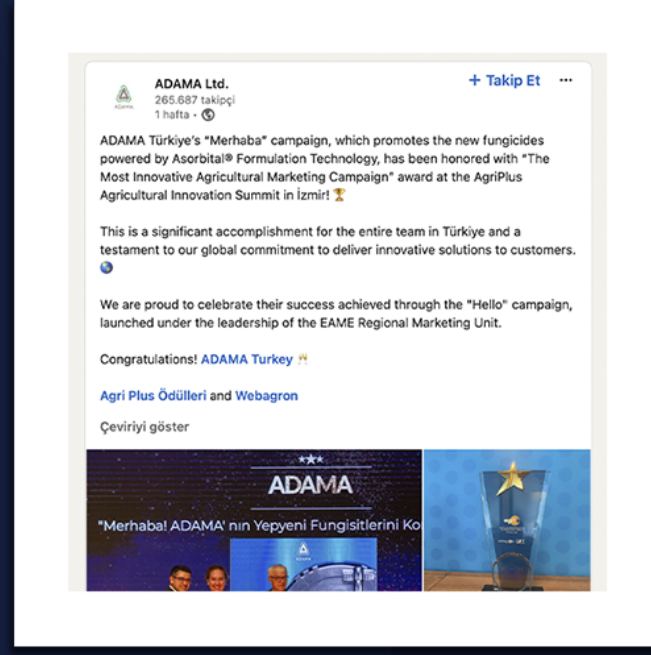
ADAMA

ADAMA Ltd.
265.687 takipçi
1 hafta •

+ Takip Et ···

ADAMA Türkiye's "Merhaba" campaign, which promotes the new fungicides powered by Asorbital® Formulation Technology, has been honored with "The Most Innovative Agricultural Marketing Campaign" award at the AgriPlus Agricultural Innovation Summit in İzmir! 🏆

This is a significant accomplishment for the entire team in Türkiye and a testament to our global commitment to deliver innovative solutions to customers. 🌏

We are proud to celebrate their success achieved through the "Hello" campaign, launched under the leadership of the EAME Regional Marketing Unit.

Congratulations! ADAMA Turkey 🥂

Agri Plus Ödülleri and Webagron

Çeviriyi göster

ADAMA

"Merhaba! ADAMA' nın Yepyeni Fungisitlerini Ko